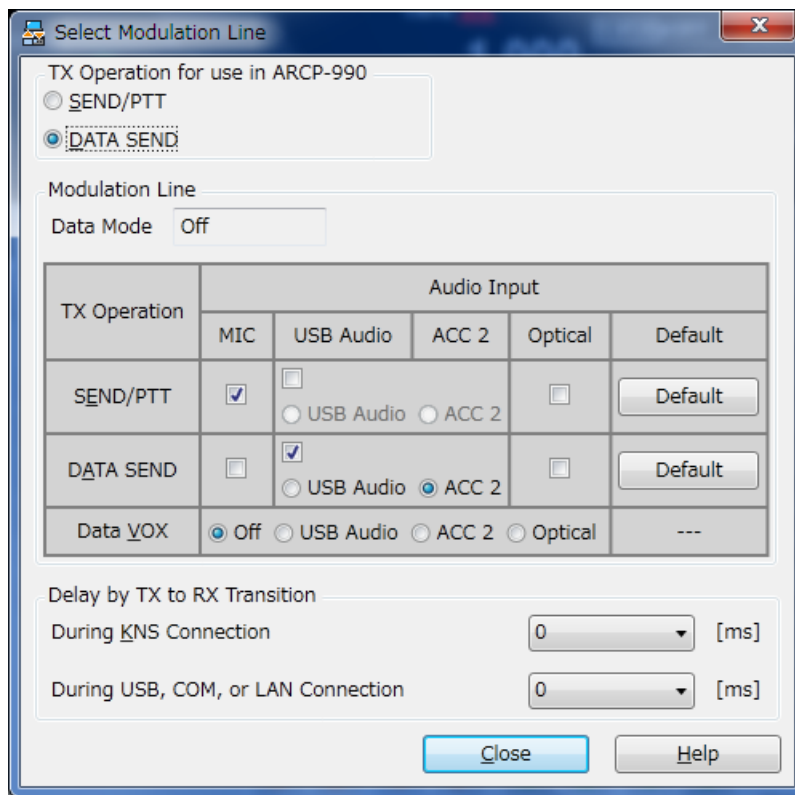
Select Modulation Line

TX Operation for use in ARCP-990
SEND/PTT
DATA SEND

Modulation Line
Data Mode Off

| TX Operation | Audio Input | | | | |
|---|---|---|---|---|---|
| | MIC | USB Audio | ACC 2 | Optical | Default |
| SEND/PTT | | USB Audio | ACC 2 | | Default |
| DATA SEND | | USB Audio | ACC 2 | | Default |
| Data VOX | Off | USB Audio | ACC 2 | Optical | --- |

Delay by TX to RX Transition
During KNS Connection 0 [ms]
During USB, COM, or LAN Connection 0 [ms]

Close Help